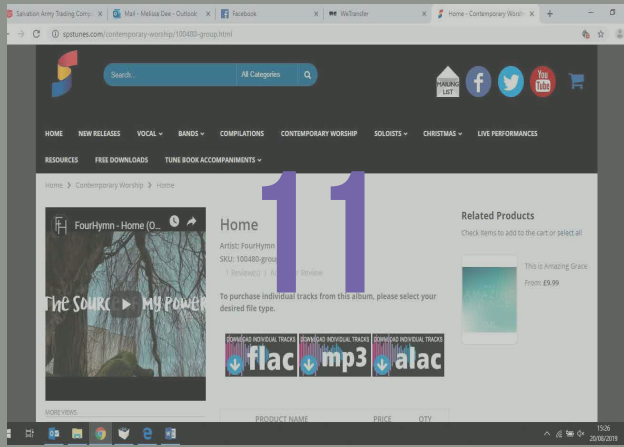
Salvation Army Trading Comp | Mail - Melissa Dee - Outlook | Facebook | WeTransfer | Home - Contemporary Worship

spstunes.com/contemporary-worship/100480-group.html

Search... All Categories

MAILING LIST

HOME NEW RELEASES VOCAL BANDS COMPILATIONS CONTEMPORARY WORSHIP SOLOISTS CHRISTMAS LIVE PERFORMANCES

RESOURCES FREE DOWNLOADS TUNE BOOK ACCOMPANIMENTS

Home > Contemporary Worship > Home

11

FH FourHymn - Home (O...

The Sourc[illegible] My Power

MORE VIEWS

Home

Artist: FourHymn

SKU: 100480-group

1 Review(s) | Add Your Review

To purchase individual tracks from this album, please select your desired file type.

DOWNLOAD INDIVIDUAL TRACKS flac

DOWNLOAD INDIVIDUAL TRACKS mp3

DOWNLOAD INDIVIDUAL TRACKS alac

PRODUCT NAME PRICE QTY

Related Products

Check items to add to the cart or select all

This is Amazing Grace

From: £9.99

15:26
20/08/2019